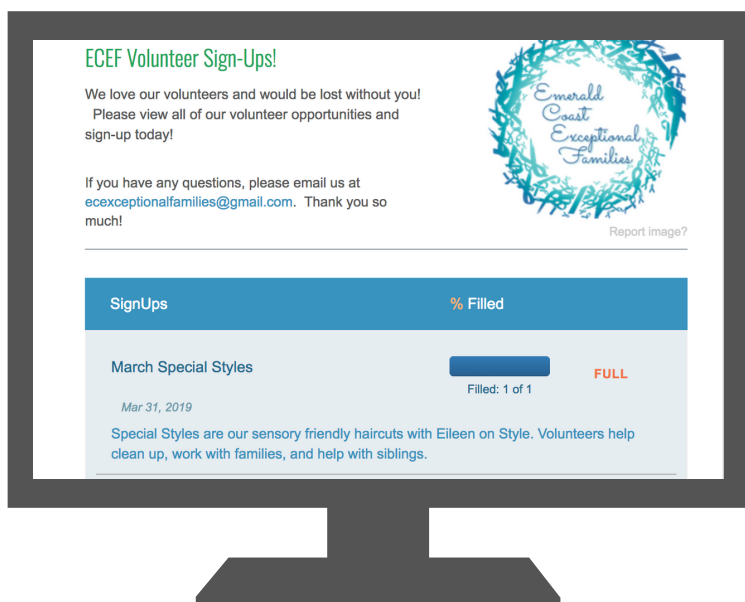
ECEF Volunteer Sign-Ups!

We love our volunteers and would be lost without you! Please view all of our volunteer opportunities and sign-up today!

If you have any questions, please email us at ecexceptionalfamilies@gmail.com. Thank you so much!

Emerald Coast Exceptional Families

Report image?

| SignUps | % Filled |
|---|---|
| March Special Styles | Filled: 1 of 1 FULL |

Mar 31, 2019

Special Styles are our sensory friendly haircuts with Eileen on Style. Volunteers help clean up, work with families, and help with siblings.